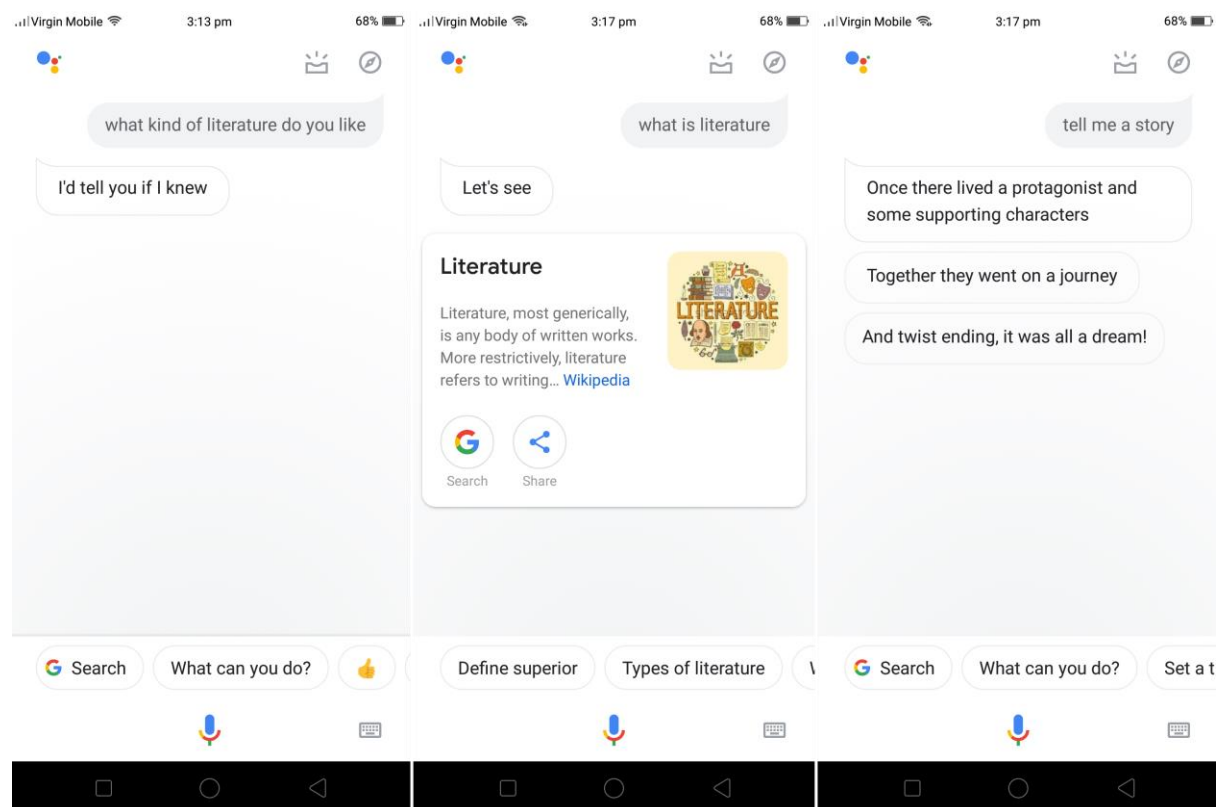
Virgin Mobile 3:13 pm 68%

what kind of literature do you like

I'd tell you if I knew

G Search What can you do?

Virgin Mobile 3:17 pm 68%

what is literature

Let's see

Literature

Literature, most generically, is any body of written works. More restrictively, literature refers to writing... Wikipedia

LITERATURE

Search Share

Define superior Types of literature

Virgin Mobile 3:17 pm 68%

tell me a story

Once there lived a protagonist and some supporting characters

Together they went on a journey

And twist ending, it was all a dream!

G Search What can you do? Set a t